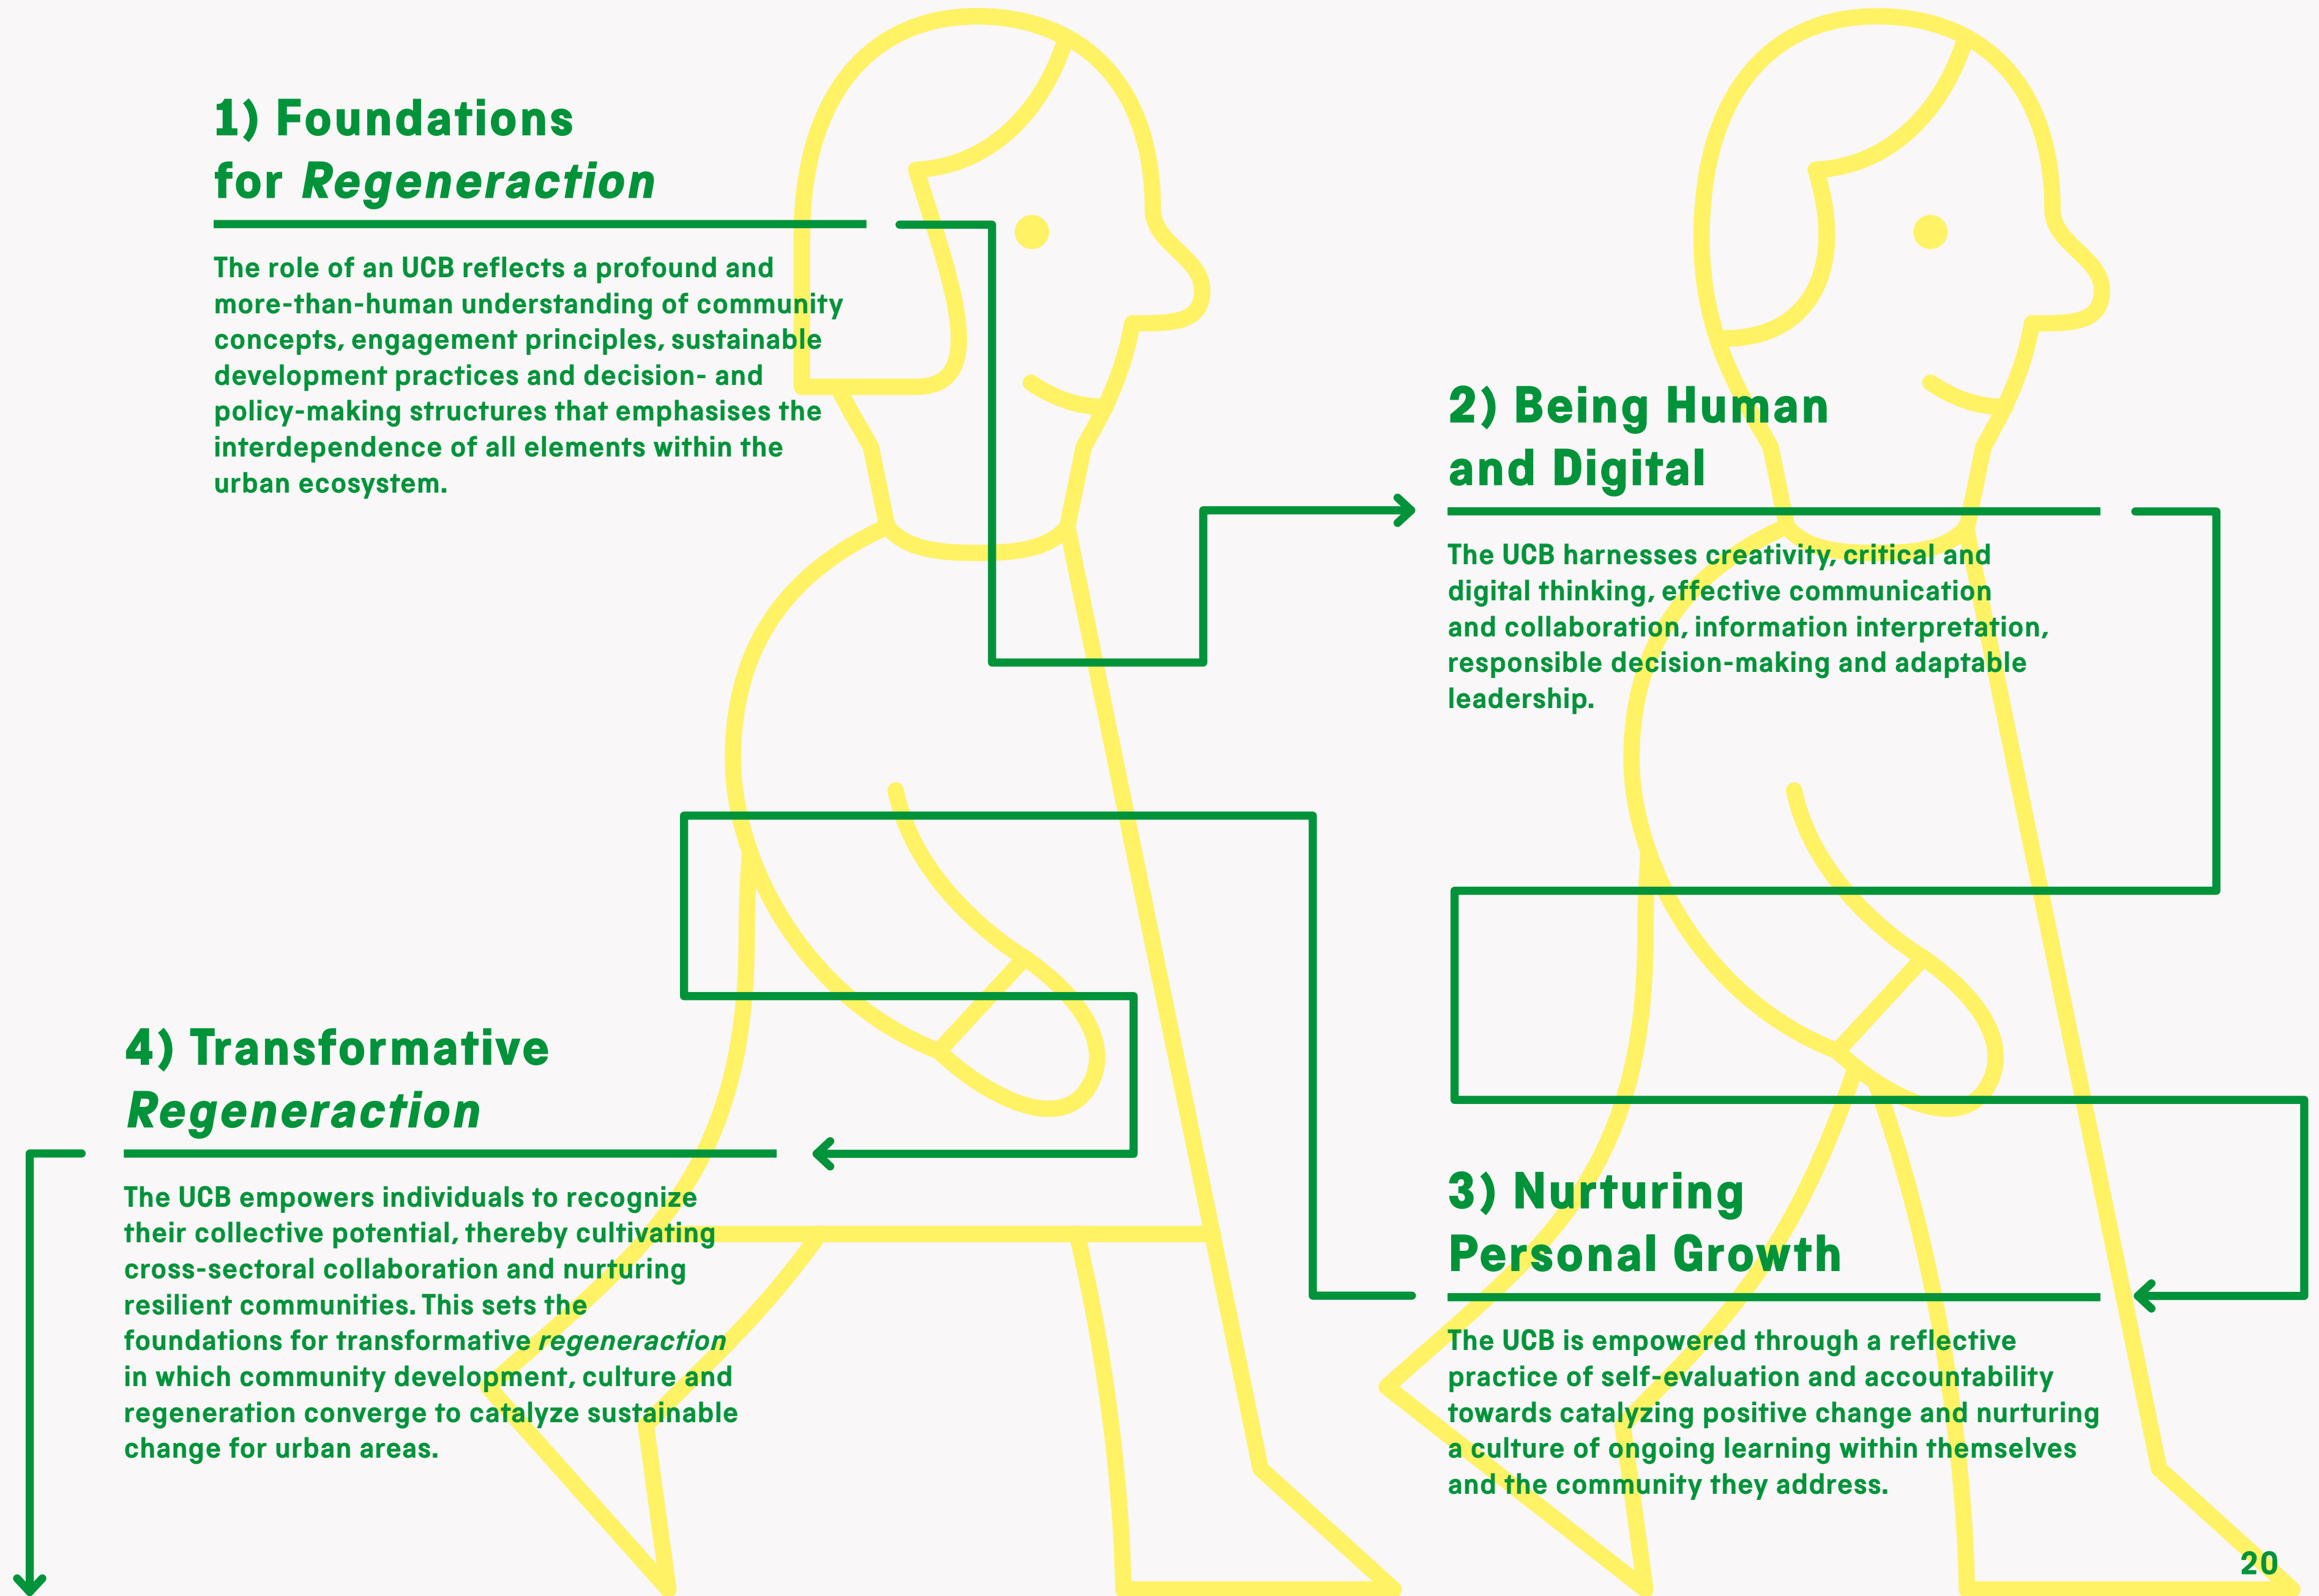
1) Foundations for *Regeneraction*

The role of an UCB reflects a profound and more-than-human understanding of community concepts, engagement principles, sustainable development practices and decision- and policy-making structures that emphasises the interdependence of all elements within the urban ecosystem.

2) Being Human and Digital

The UCB harnesses creativity, critical and digital thinking, effective communication and collaboration, information interpretation, responsible decision-making and adaptable leadership.

4) Transformative *Regeneraction*

The UCB empowers individuals to recognize their collective potential, thereby cultivating cross-sectoral collaboration and nurturing resilient communities. This sets the foundations for transformative *regeneraction* in which community development, culture and regeneration converge to catalyze sustainable change for urban areas.

3) Nurturing Personal Growth

The UCB is empowered through a reflective practice of self-evaluation and accountability towards catalyzing positive change and nurturing a culture of ongoing learning within themselves and the community they address.

20